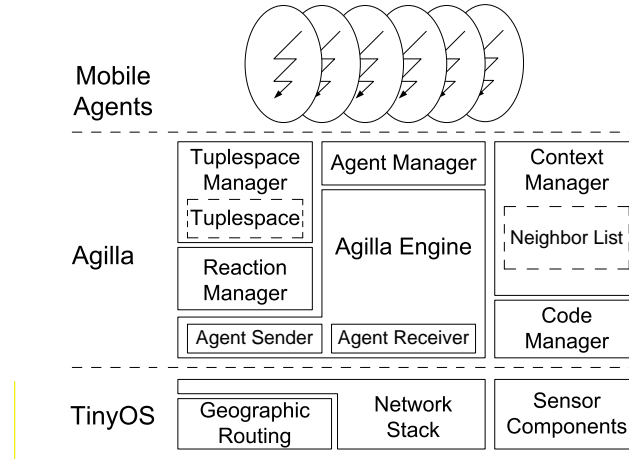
Mobile Agents

Agilla

Tuplespace Manager

Tuplespace

Agent Manager

Context Manager

Neighbor List

Agilla Engine

Reaction Manager

Agent Sender

Agent Receiver

Code Manager

TinyOS

Geographic Routing

Network Stack

Sensor Components